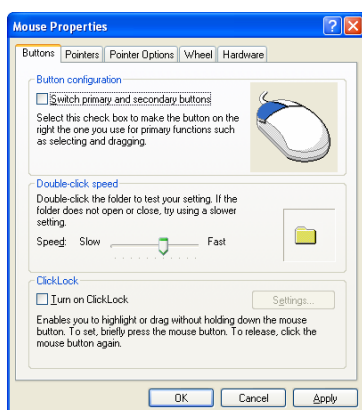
Mouse Properties

Buttons | Pointers | Pointer Options | Wheel | Hardware

Button configuration

Switch primary and secondary buttons

Select this check box to make the button on the right the one you use for primary functions such as selecting and dragging.

Double-click speed

Double-click the folder to test your setting. If the folder does not open or close, try using a slower setting.

Speed: Slow Fast

ClickLock

Turn on ClickLock

Settings...

Enables you to highlight or drag without holding down the mouse button. To set, briefly press the mouse button. To release, click the mouse button again.

OK Cancel Apply